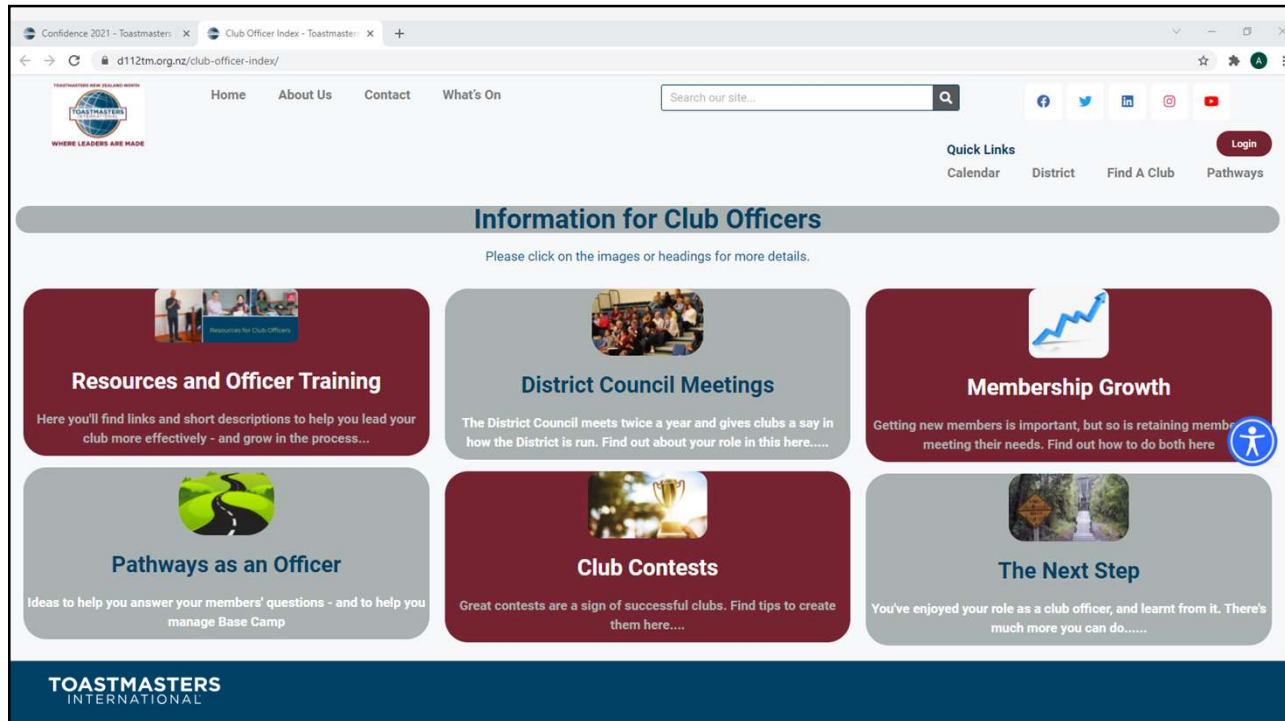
Confidence 2021 - Toastmasters ×
Club Officer Index - Toastmaster ×
+

d112tm.org.nz/club-officer-index/

A

TOASTMASTERS NEW ZEALAND NORTH
TOASTMASTERS
WHERE LEADERS ARE MADE

Home About Us Contact What's On

Search our site...

Quick Links
Login
Calendar District Find A Club Pathways

Information for Club Officers

Please click on the images or headings for more details.

Resources for Club Officers

Resources and Officer Training

Here you'll find links and short descriptions to help you lead your club more effectively - and grow in the process...

District Council Meetings

The District Council meets twice a year and gives clubs a say in how the District is run. Find out about your role in this here.....

Membership Growth

Getting new members is important, but so is retaining membe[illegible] meeting their needs. Find out how to do both here

Pathways as an Officer

Ideas to help you answer your members' questions - and to help you manage Base Camp

Club Contests

Great contests are a sign of successful clubs. Find tips to create them here....

The Next Step

You've enjoyed your role as a club officer, and learnt from it. There's much more you can do......

TOASTMASTERS
INTERNATIONAL